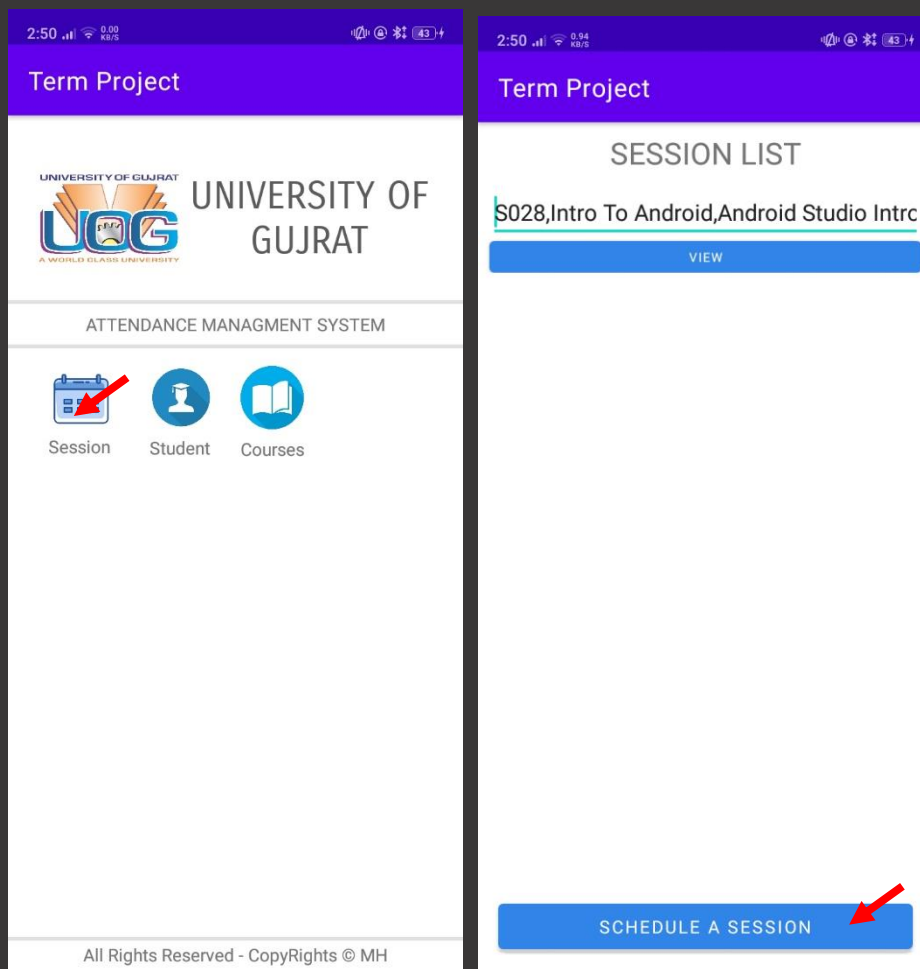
2:50 0.00 KB/S 43

Term Project

UNIVERSITY OF GUJRAT
UOG
A WORLD CLASS UNIVERSITY

UNIVERSITY OF GUJRAT

ATTENDANCE MANAGMENT SYSTEM

Session Student Courses

All Rights Reserved - CopyRights © MH

2:50 0.94 KB/S 43

Term Project

SESSION LIST

S028,Intro To Android,Android Studio Intrc

VIEW

SCHEDULE A SESSION